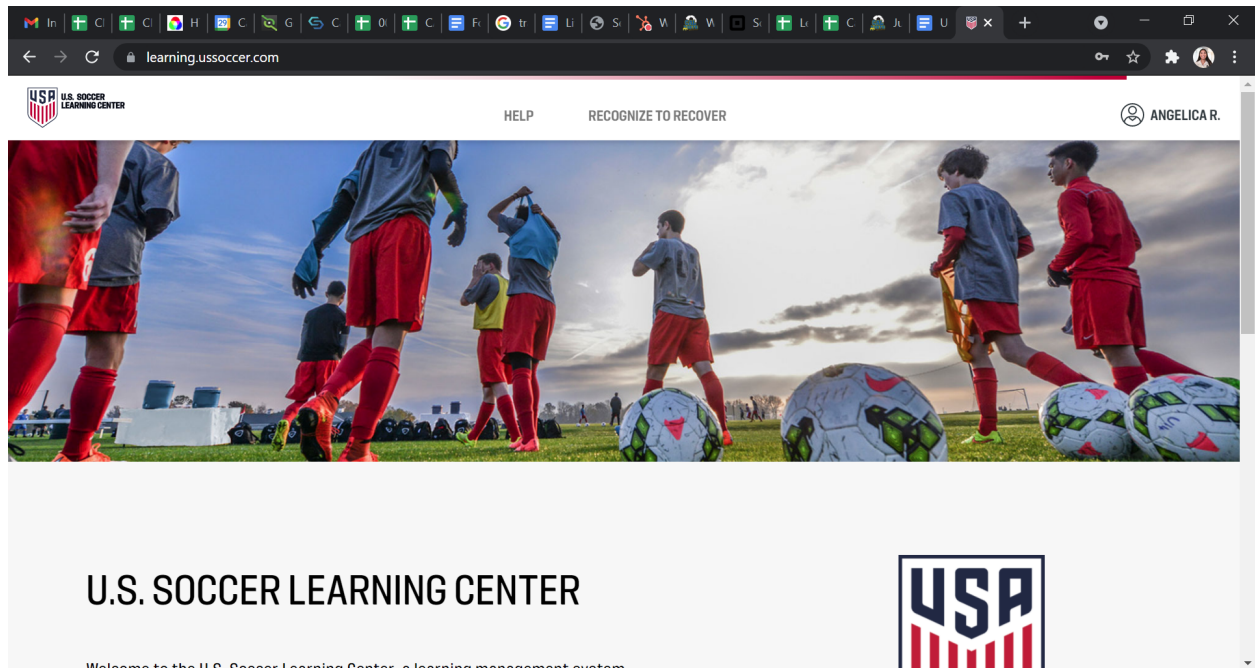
In | Cl | Cl | H | C | G | C | 0 | C | F | tr | Li | S | W | W | S | L | C | Ji | U

learning.ussoccer.com

USA U.S. SOCCER LEARNING CENTER

HELP

RECOGNIZE TO RECOVER

ANGELICA R.

U.S. SOCCER LEARNING CENTER

USA

Welcome to the U.S. Soccer Learning Center, a learning management system